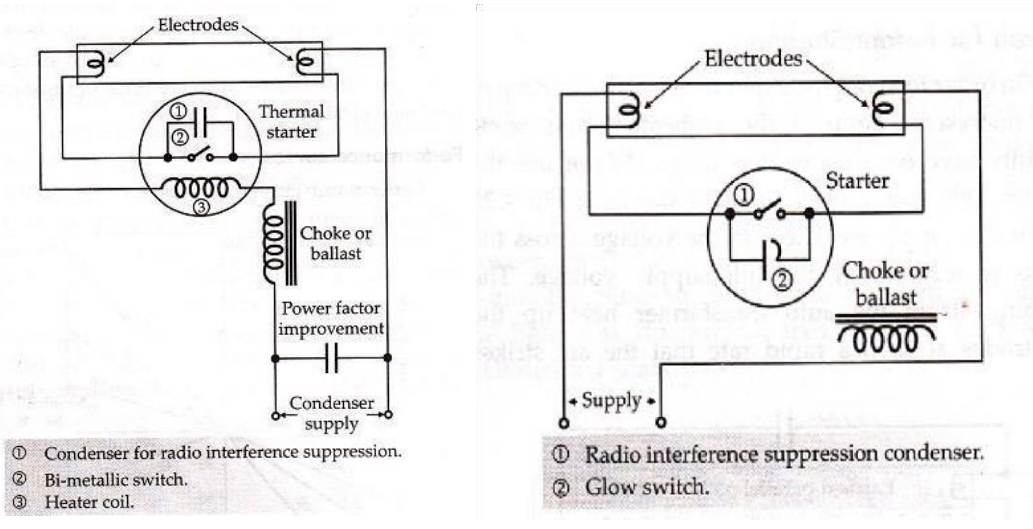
Electrodes

①
②
Thermal starter

③

Choke or ballast

Power factor improvement

Condenser supply

① Condenser for radio interference suppression.
② Bi-metallic switch.
③ Heater coil.

Electrodes

①
Starter
②

Choke or ballast

Supply

① Radio interference suppression condenser.
② Glow switch.